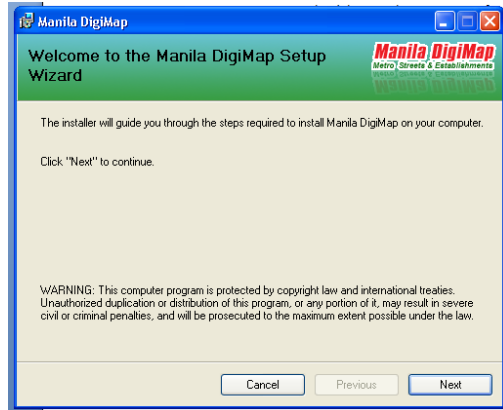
Manila DigiMap

Welcome to the Manila DigiMap Setup Wizard

Manila DigiMap
Metro Streets & Establishments

The installer will guide you through the steps required to install Manila DigiMap on your computer.

Click "Next" to continue.

WARNING: This computer program is protected by copyright law and international treaties. Unauthorized duplication or distribution of this program, or any portion of it, may result in severe civil or criminal penalties, and will be prosecuted to the maximum extent possible under the law.

Cancel
Previous
Next